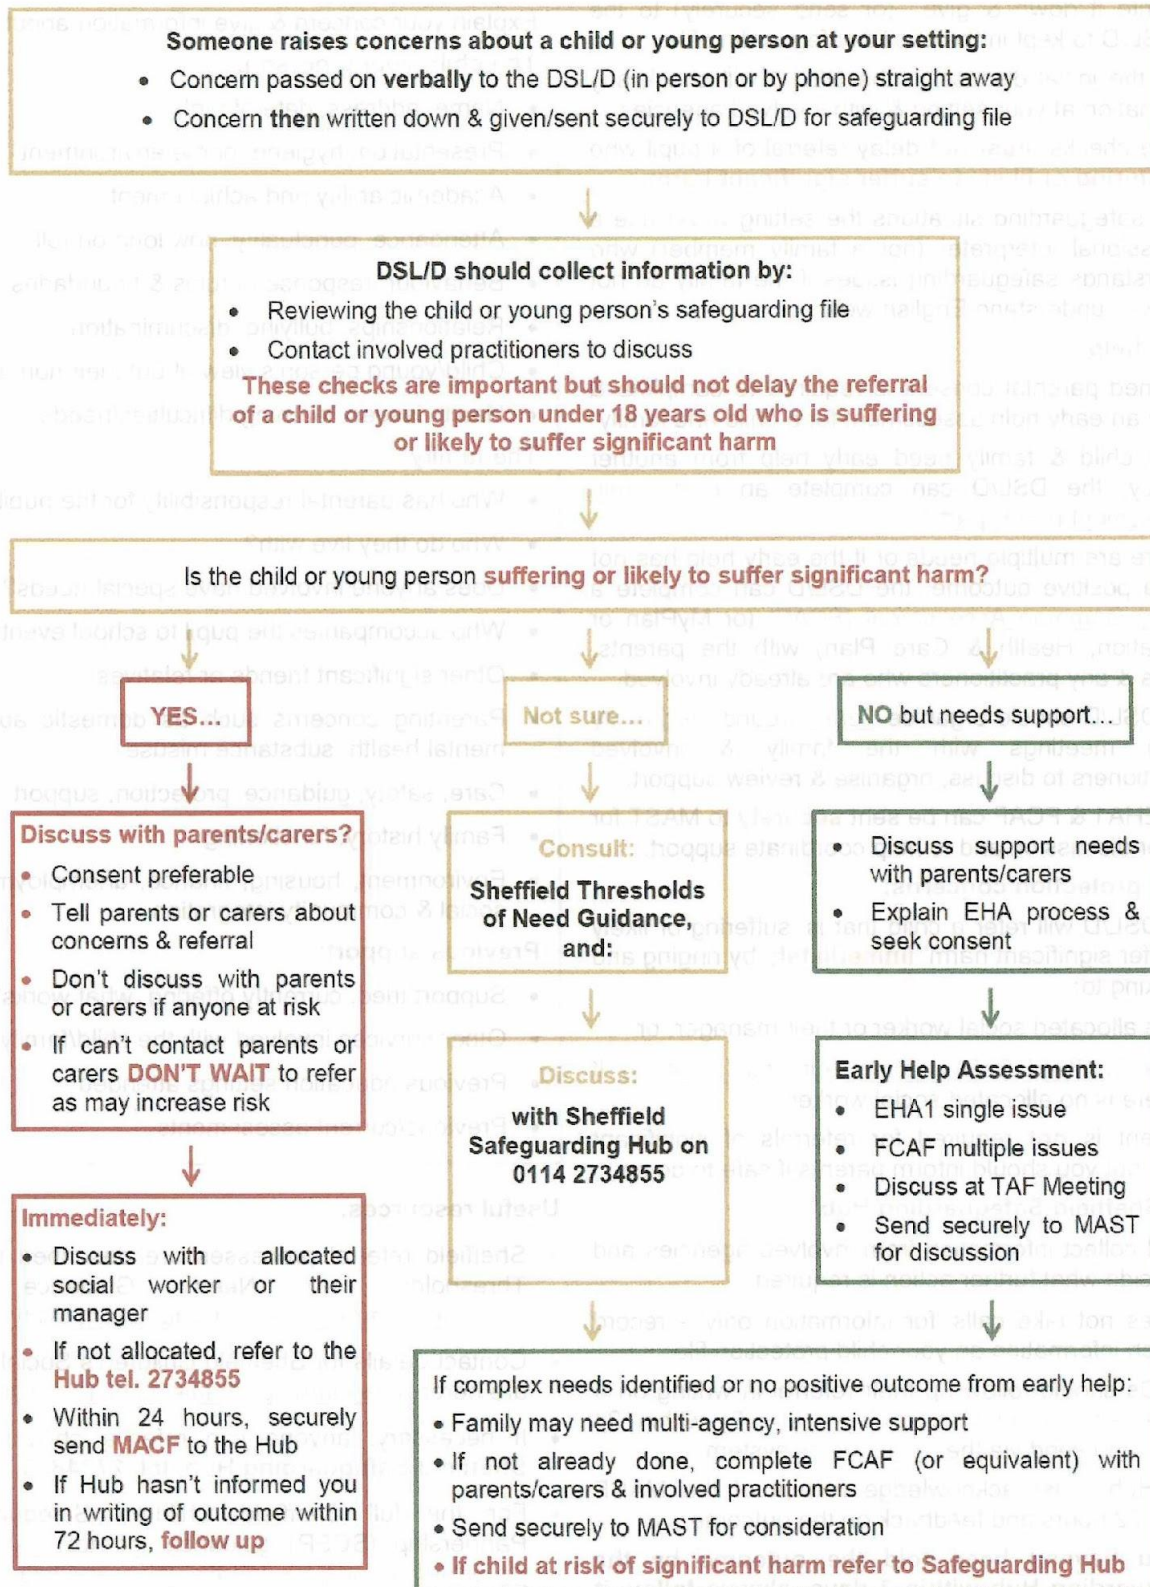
Someone raises concerns about a child or young person at your setting:

- Concern passed on verbally to the DSL/D (in person or by phone) straight away
- Concern then written down & given/sent securely to DSL/D for safeguarding file

DSL/D should collect information by:

- Reviewing the child or young person's safeguarding file
- Contact involved practitioners to discuss

These checks are important but should not delay the referral of a child or young person under 18 years old who is suffering or likely to suffer significant harm

Is the child or young person suffering or likely to suffer significant harm?

YES...

Discuss with parents/carers?

- Consent preferable
- Tell parents or carers about concerns & referral
- Don't discuss with parents or carers if anyone at risk
- If can't contact parents or carers DON'T WAIT to refer as may increase risk

Immediately:

- Discuss with allocated social worker or their manager
- If not allocated, refer to the Hub tel. 2734855
- Within 24 hours, securely send MACF to the Hub
- If Hub hasn't informed you in writing of outcome within 72 hours, follow up

Not sure...

Consult:

Sheffield Thresholds of Need Guidance, and:

Discuss:

with Sheffield Safeguarding Hub on 0114 2734855

NO but needs support...

- Discuss support needs with parents/carers
- Explain EHA process & seek consent

Early Help Assessment:

- EHA1 single issue
- FCAF multiple issues
- Discuss at TAF Meeting
- Send securely to MAST for discussion

If complex needs identified or no positive outcome from early help:

- Family may need multi-agency, intensive support
- If not already done, complete FCAF (or equivalent) with parents/carers & involved practitioners
- Send securely to MAST for consideration
- If child at risk of significant harm refer to Safeguarding Hub